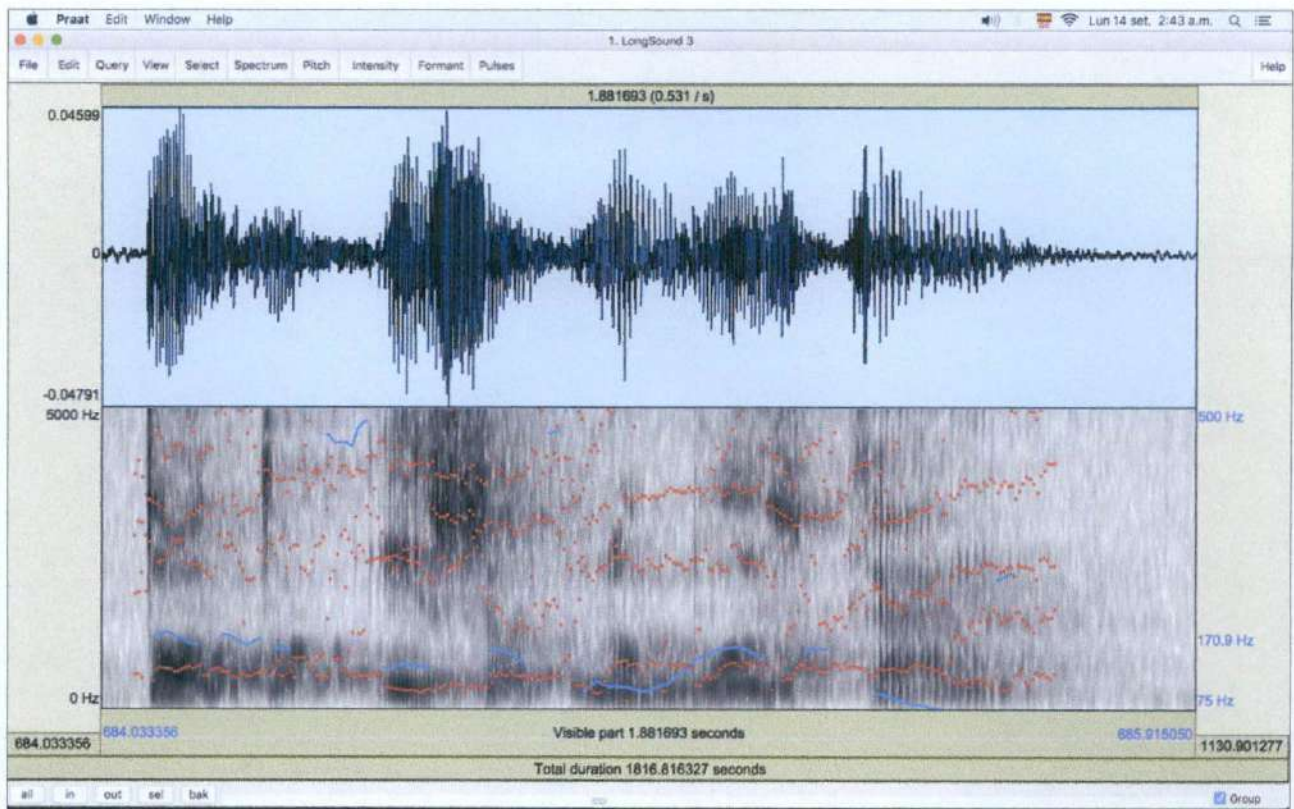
Praat Edit Window Help

Lun 14 set. 2:43 a.m.

1. LongSound 3

File Edit Query View Select Spectrum Pitch Intensity Formant Pulses

Help

1.881693 (0.531 / s)

0.04599

0

-0.04791

5000 Hz

0 Hz

500 Hz

170.9 Hz

75 Hz

684.033356

684.033356

Visible part 1.881693 seconds

685.915050

1130.901277

Total duration 1816.816327 seconds

all in out sel bak

Group